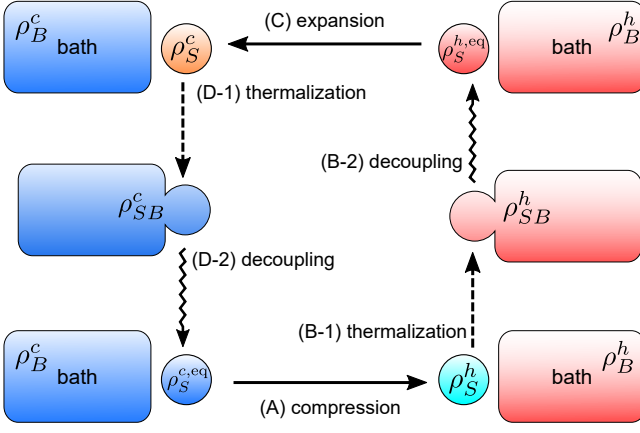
$\rho_B^c$ bath

$\rho_S^c$

(C) expansion

$\rho_S^{h,\mathrm{eq}}$

bath $\rho_B^h$

(D-1) thermalization

(B-2) decoupling

$\rho_{SB}^c$

$\rho_{SB}^h$

(D-2) decoupling

(B-1) thermalization

$\rho_B^c$ bath

$\rho_S^{c,\mathrm{eq}}$

$\rho_S^h$

bath $\rho_B^h$

(A) compression